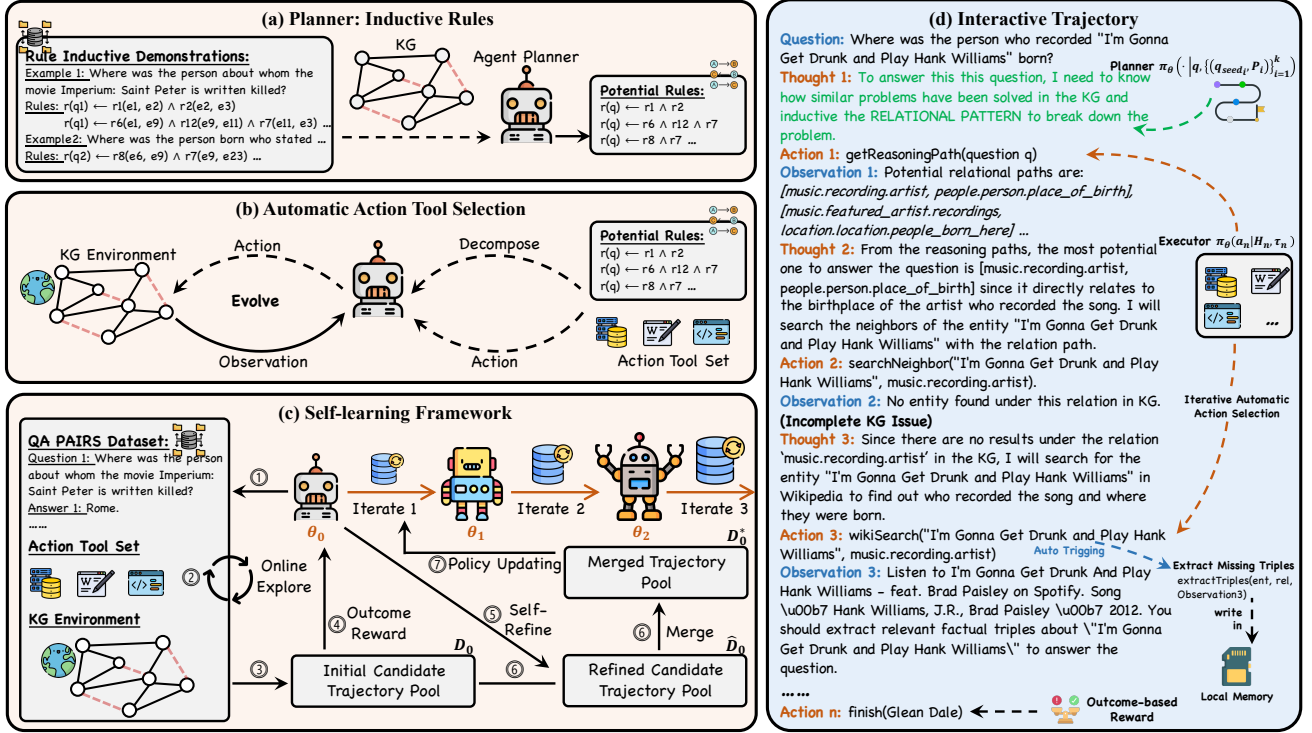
(a) Planner: Inductive Rules

Rule Inductive Demonstrations:
Example 1: Where was the person about whom the movie Imperium: Saint Peter is written killed?
Rules: r(q1) ← r1(e1, e2) ∧ r2(e2, e3)
r(q1) ← r6(e1, e9) ∧ r12(e9, e11) ∧ r7(e11, e3) ...
Example2: Where was the person born who stated ...
Rules: r(q2) ← r8(e6, e9) ∧ r7(e9, e23) ...

KG
Agent Planner

Potential Rules:
r(q) ← r1 ∧ r2
r(q) ← r6 ∧ r12 ∧ r7
r(q) ← r8 ∧ r7 ...

(b) Automatic Action Tool Selection

KG Environment
Action
Evolve
Observation
Decompose
Action

Potential Rules:
r(q) ← r1 ∧ r2
r(q) ← r6 ∧ r12 ∧ r7
r(q) ← r8 ∧ r7 ...

Action Tool Set

(c) Self-learning Framework

QA PAIRS Dataset:
Question 1: Where was the person about whom the movie Imperium: Saint Peter is written killed?
Answer 1: Rome.
......
Action Tool Set
KG Environment

① ② Online Explore ③
$\theta_0$ Iterate 1 $\theta_1$ Iterate 2 $\theta_2$ Iterate 3
④ Outcome Reward
⑦ Policy Updating
Merged Trajectory Pool $D_0^*$
⑤ Self-Refine
⑥ Merge
Initial Candidate Trajectory Pool $D_0$
⑥
Refined Candidate Trajectory Pool $\hat{D}_0$

(d) Interactive Trajectory

Question: Where was the person who recorded "I'm Gonna Get Drunk and Play Hank Williams" born?
Thought 1: To answer this this question, I need to know how similar problems have been solved in the KG and inductive the RELATIONAL PATTERN to break down the problem.
Planner $\pi_\theta\left(\cdot \,|\, q, \{(q_{seed_i}, P_i)\}_{i=1}^{k}\right)$
Action 1: getReasoningPath(question q)
Observation 1: Potential relational paths are: [music.recording.artist, people.person.place_of_birth], [music.featured_artist.recordings, location.location.people_born_here] ...
Thought 2: From the reasoning paths, the most potential one to answer the question is [music.recording.artist, people.person.place_of_birth] since it directly relates to the birthplace of the artist who recorded the song. I will search the neighbors of the entity "I'm Gonna Get Drunk and Play Hank Williams" with the relation path.
Executor $\pi_\theta(a_n|H_n, \tau_n)$
Action 2: searchNeighbor("I'm Gonna Get Drunk and Play Hank Williams", music.recording.artist).
Observation 2: No entity found under this relation in KG.
(Incomplete KG Issue)
Iterative Automatic Action Selection
Thought 3: Since there are no results under the relation 'music.recording.artist' in the KG, I will search for the entity "I'm Gonna Get Drunk and Play Hank Williams" in Wikipedia to find out who recorded the song and where they were born.
Action 3: wikiSearch("I'm Gonna Get Drunk and Play Hank Williams", music.recording.artist)
Auto Trigging
Extract Missing Triples
extractTriples(ent, rel, Observation3)
write in
Observation 3: Listen to I'm Gonna Get Drunk And Play Hank Williams - feat. Brad Paisley on Spotify. Song \u00b7 Hank Williams, J.R., Brad Paisley \u00b7 2012. You should extract relevant factual triples about \"I'm Gonna Get Drunk and Play Hank Williams\" to answer the question.
Local Memory
......
Action n: finish(Glean Dale)
Outcome-based Reward